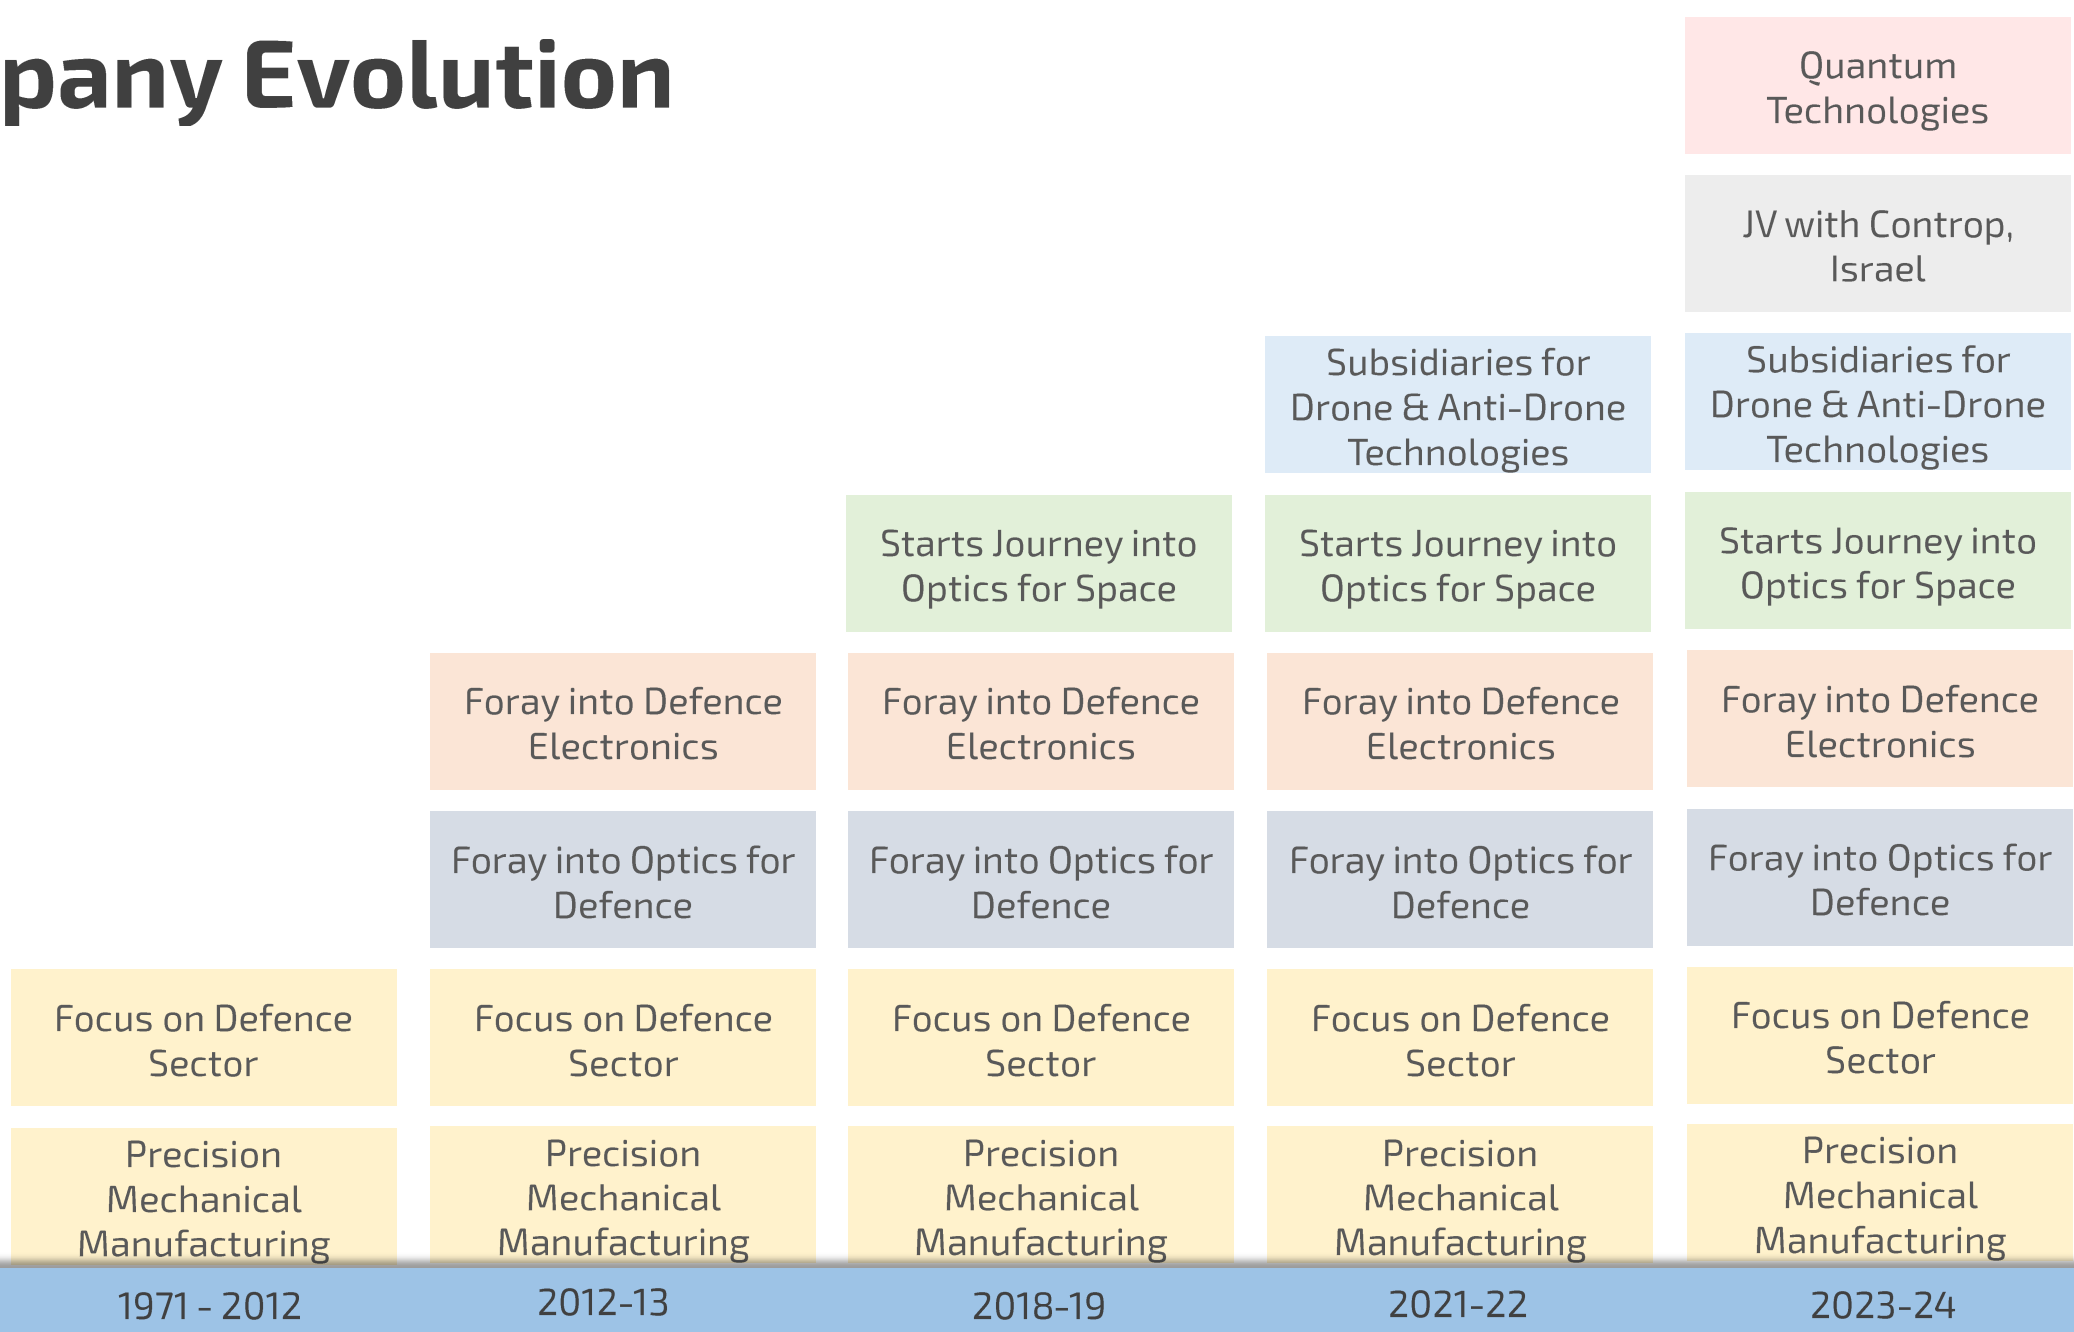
pany Evolution

Focus on Defence Sector

Precision Mechanical Manufacturing

1971 - 2012

Foray into Defence Electronics

Foray into Optics for Defence

Focus on Defence Sector

Precision Mechanical Manufacturing

2012-13

Starts Journey into Optics for Space

Foray into Defence Electronics

Foray into Optics for Defence

Focus on Defence Sector

Precision Mechanical Manufacturing

2018-19

Subsidiaries for Drone & Anti-Drone Technologies

Starts Journey into Optics for Space

Foray into Defence Electronics

Foray into Optics for Defence

Focus on Defence Sector

Precision Mechanical Manufacturing

2021-22

Quantum Technologies

JV with Controp, Israel

Subsidiaries for Drone & Anti-Drone Technologies

Starts Journey into Optics for Space

Foray into Defence Electronics

Foray into Optics for Defence

Focus on Defence Sector

Precision Mechanical Manufacturing

2023-24